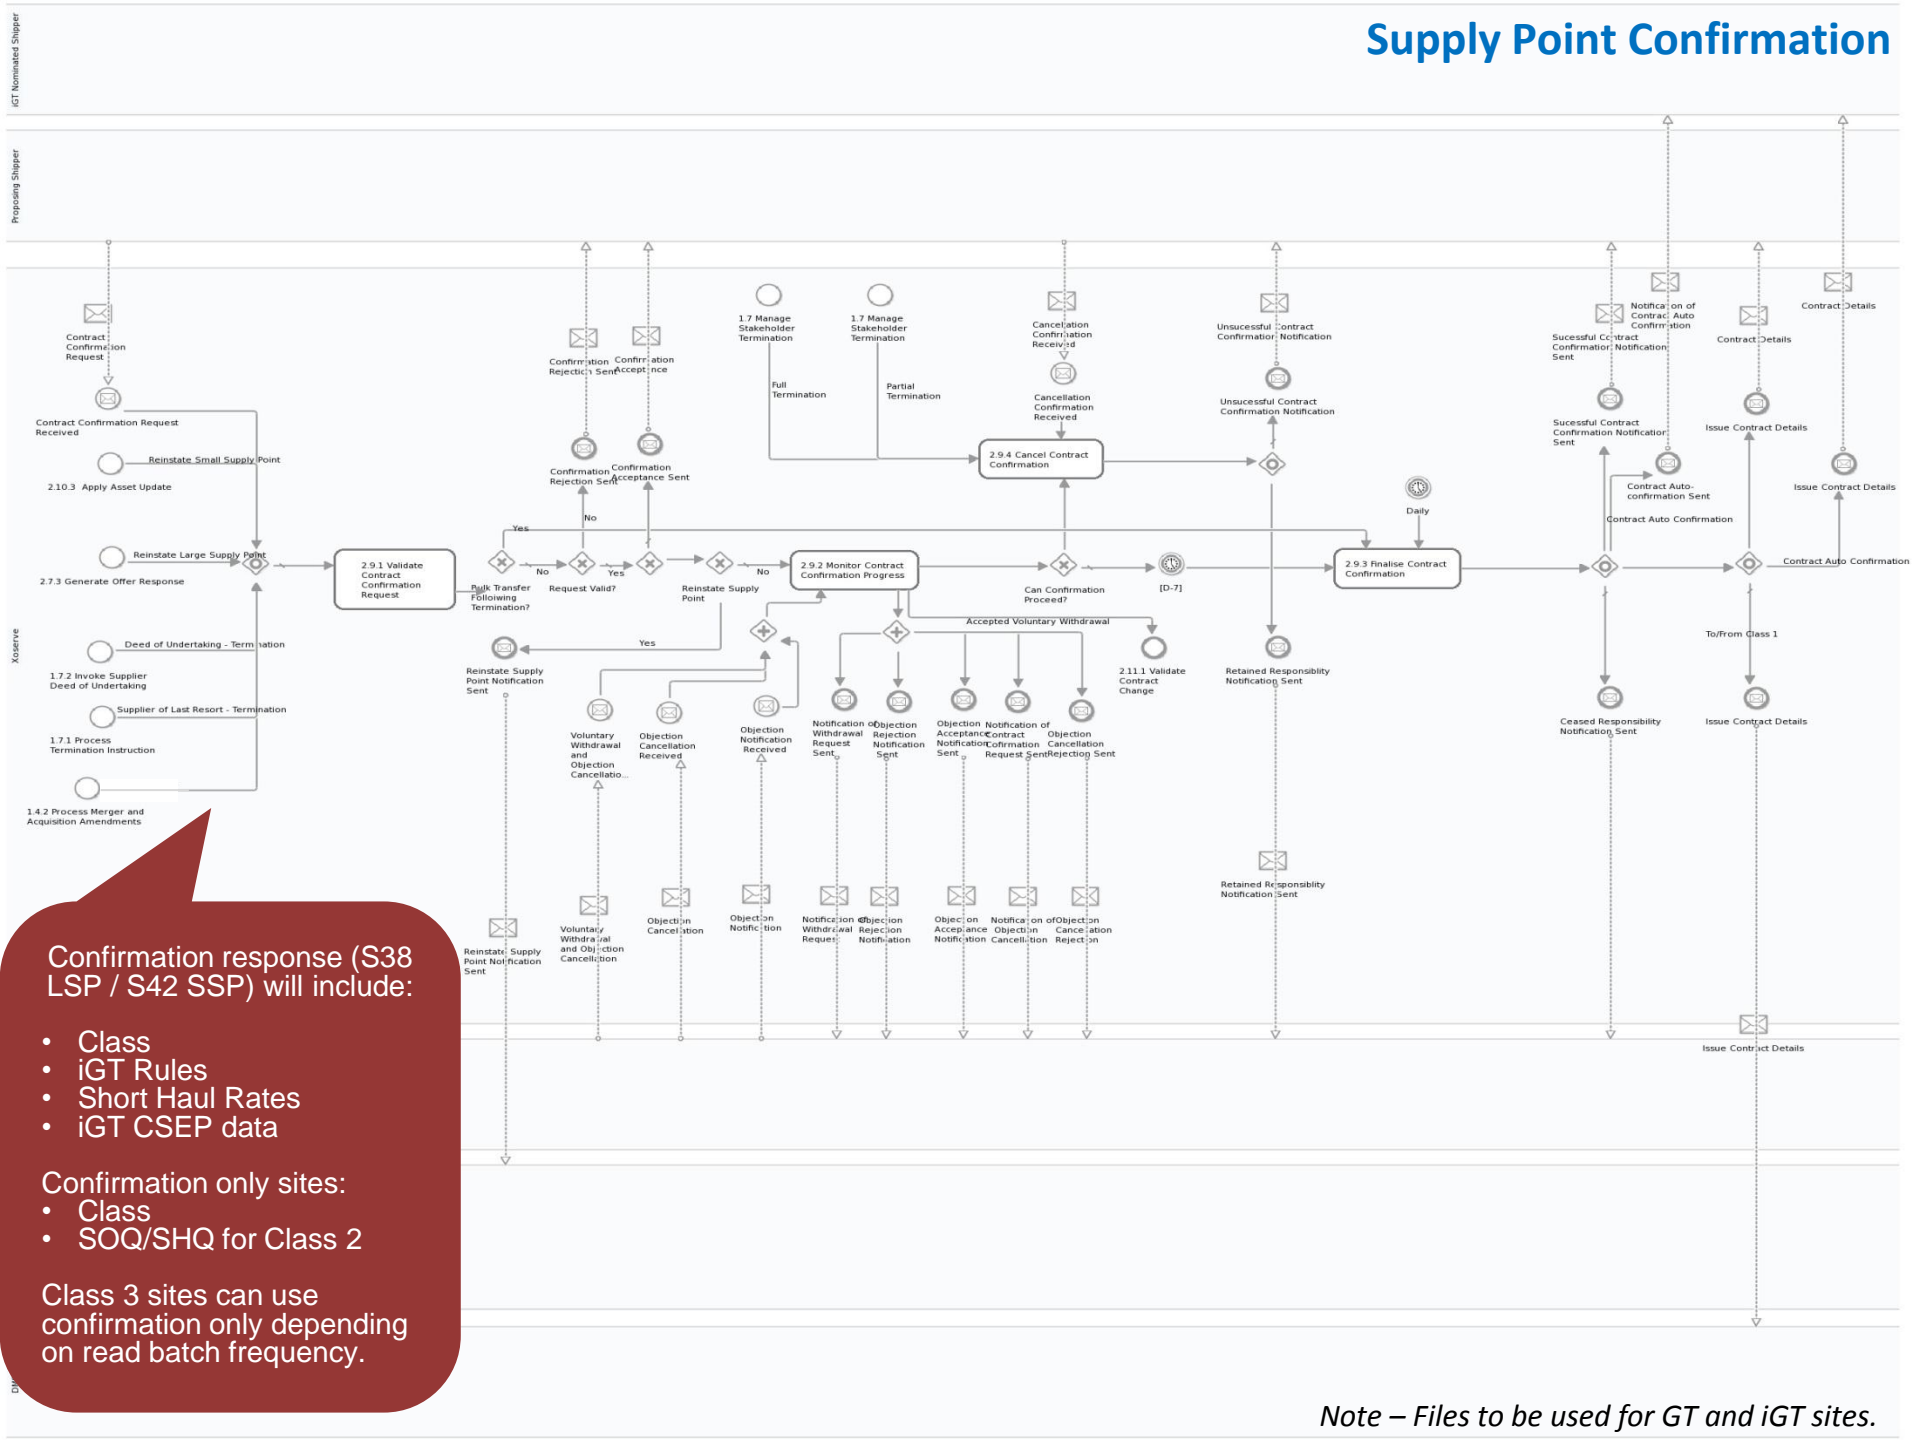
Supply Point Confirmation

iGT Nominated Shipper

Proposing Shipper

Xoserve

Contract Confirmation Request

Contract Confirmation Request Received

Reinstate Small Supply Point

2.10.3 Apply Asset Update

Reinstate Large Supply Point

2.7.3 Generate Offer Response

Deed of Undertaking - Termination

1.7.2 Invoke Supplier Deed of Undertaking

Supplier of Last Resort - Termination

1.7.1 Process Termination Instruction

1.4.2 Process Merger and Acquisition Amendments

2.9.1 Validate Contract Confirmation Request

Bulk Transfer Following Termination?

Yes

No

Request Valid?

Confirmation Rejection Sent

Confirmation Acceptance

Confirmation Rejection Sent

Confirmation Acceptance Sent

Reinstate Supply Point

Reinstate Supply Point Notification Sent

1.7 Manage Stakeholder Termination

Full Termination

1.7 Manage Stakeholder Termination

Partial Termination

2.9.2 Monitor Contract Confirmation Progress

Voluntary Withdrawal and Objection Cancellatio...

Objection Cancellation Received

Objection Notification Received

Notification of Withdrawal Request Sent

Objection Rejection Notification Sent

Objection Acceptance Notification Sent

Notification of Contract Confirmation Request Sent

Objection Cancellation Rejection Sent

Accepted Voluntary Withdrawal

Cancellation Confirmation Received

2.9.4 Cancel Contract Confirmation

Can Confirmation Proceed?

[D-7]

2.11.1 Validate Contract Change

Unsucessful Contract Confirmation Notification

Unsucessful Contract Confirmation Notification

Retained Responsiblity Notification Sent

Daily

2.9.3 Finalise Contract Confirmation

Sucessful Contract Confirmation Notification Sent

Notification of Contract Auto Confirmation

Contract Auto-confirmation Sent

Contract Auto Confirmation

Ceased Responsibility Notification Sent

Contract Details

Issue Contract Details

Contract Auto Confirmation

To/From Class 1

Voluntary Withdrawal and Objection Cancellation

Objection Cancellation

Objection Notification

Notification Withdrawal Request

Objection Rejection Notification

Objection Acceptance Notification

Notification of Objection Cancellation

Objection Cancellation Rejection

Retained Responsiblity Notification Sent

Issue Contract Details

Confirmation response (S38 LSP / S42 SSP) will include:

• Class
• iGT Rules
• Short Haul Rates
• iGT CSEP data

Confirmation only sites:
• Class
• SOQ/SHQ for Class 2

Class 3 sites can use confirmation only depending on read batch frequency.

Note – Files to be used for GT and iGT sites.